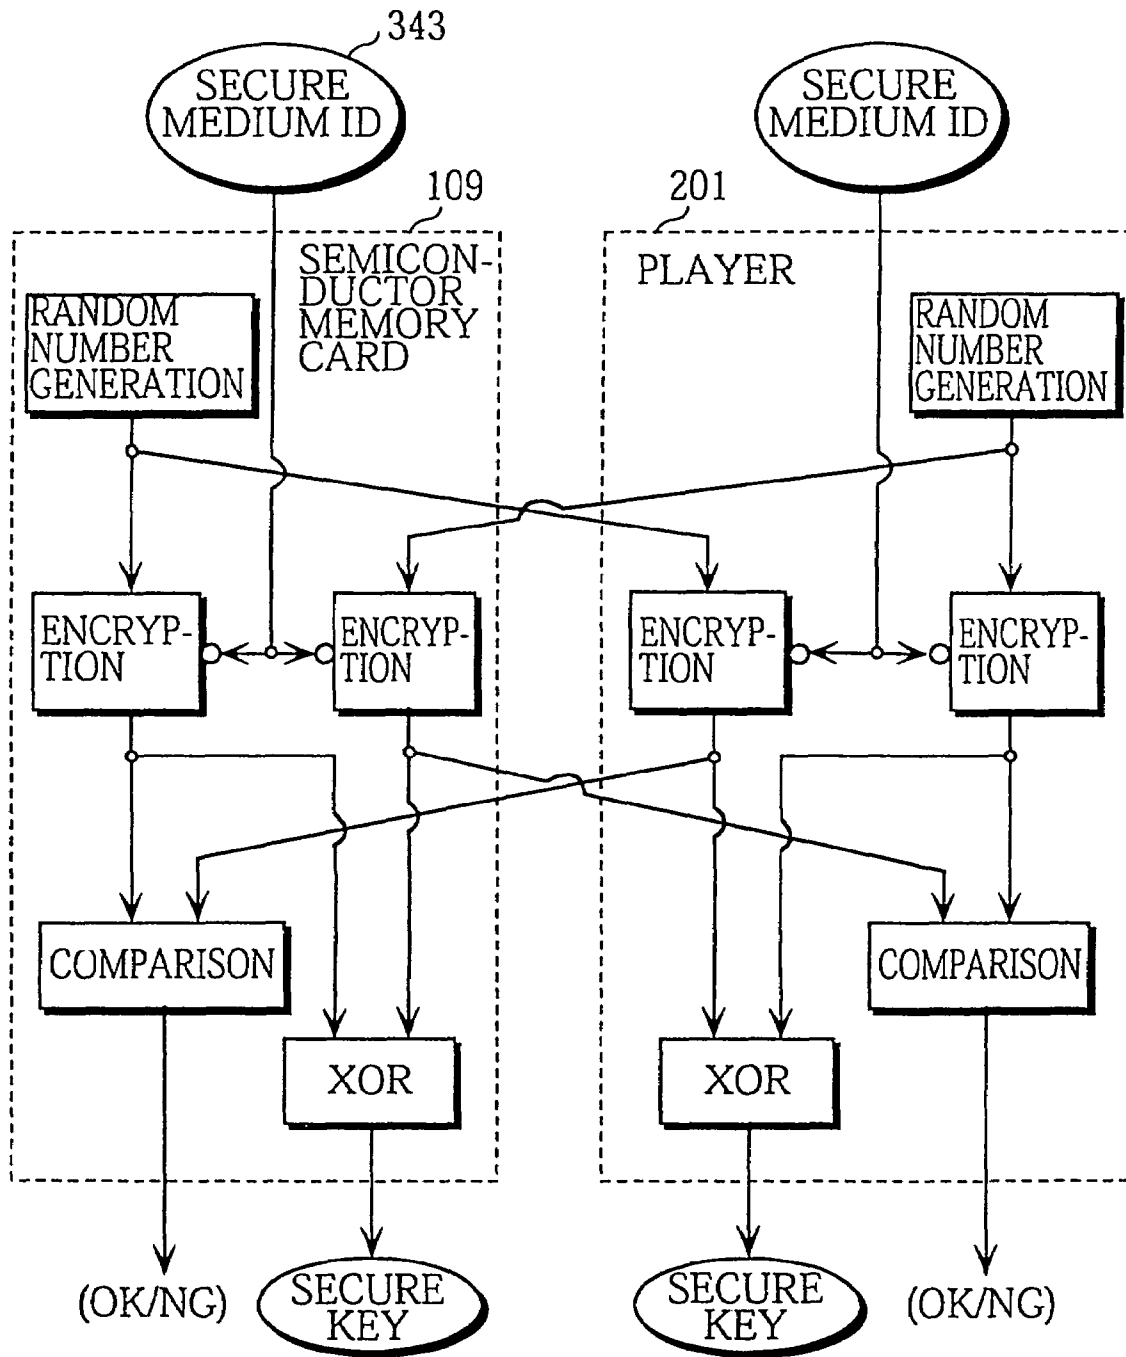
343
SECURE MEDIUM ID

SECURE MEDIUM ID

109
SEMICONDUCTOR MEMORY CARD

201
PLAYER

RANDOM NUMBER GENERATION

RANDOM NUMBER GENERATION

ENCRYPTION

ENCRYPTION

ENCRYPTION

ENCRYPTION

COMPARISON

COMPARISON

XOR

XOR

(OK/NG)

SECURE KEY

SECURE KEY

(OK/NG)